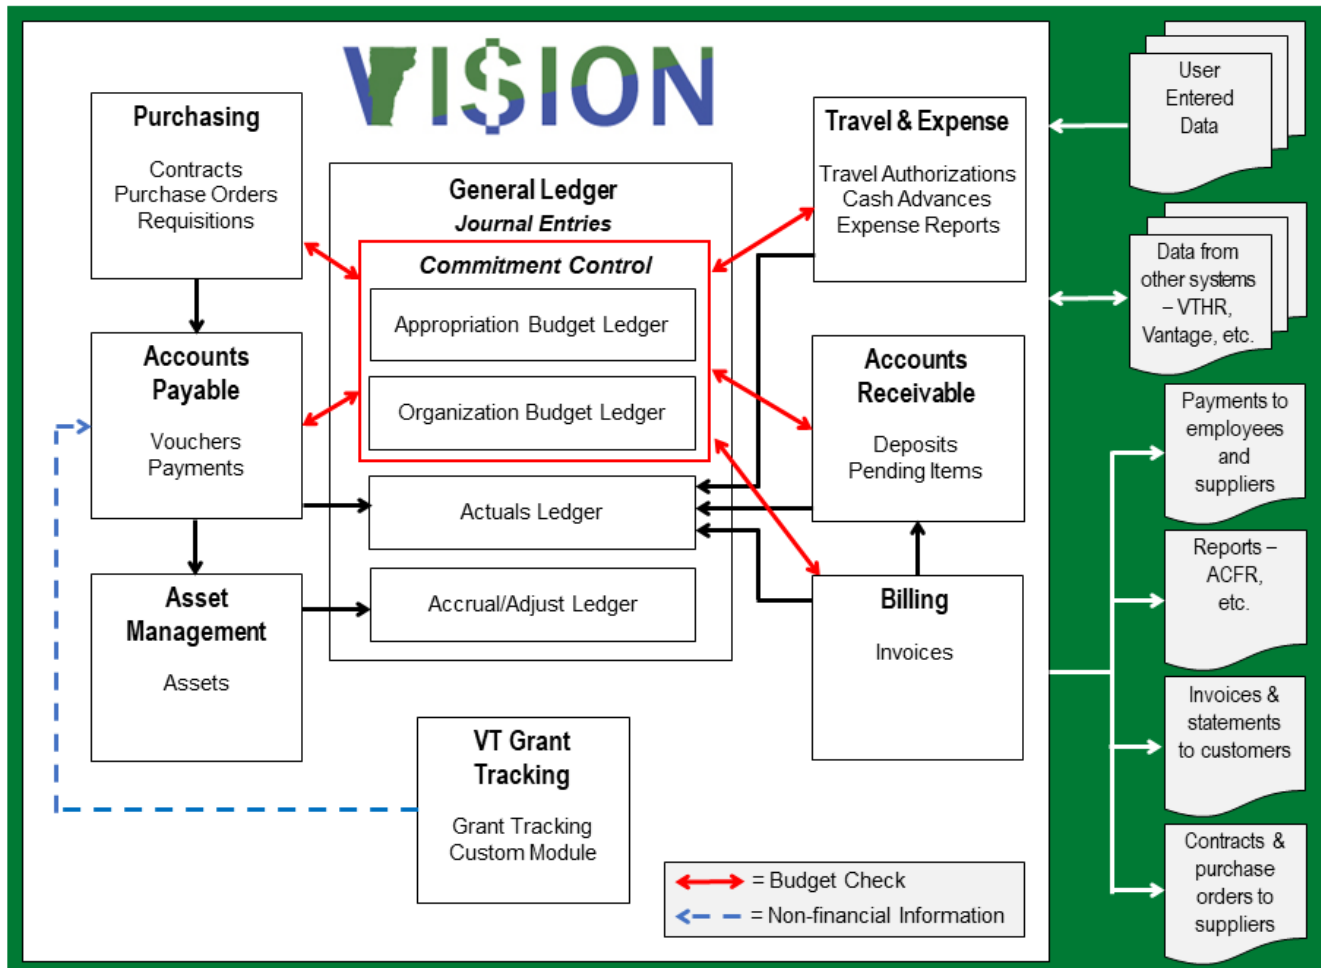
VI$ION

Purchasing

Contracts
Purchase Orders
Requisitions

General Ledger
Journal Entries

Commitment Control

Appropriation Budget Ledger

Organization Budget Ledger

Actuals Ledger

Accrual/Adjust Ledger

Travel & Expense

Travel Authorizations
Cash Advances
Expense Reports

User Entered Data

Data from other systems – VTHR, Vantage, etc.

Accounts Payable

Vouchers
Payments

Accounts Receivable

Deposits
Pending Items

Payments to employees and suppliers

Reports – ACFR, etc.

Asset Management

Assets

Billing

Invoices

Invoices & statements to customers

VT Grant Tracking

Grant Tracking
Custom Module

= Budget Check
= Non-financial Information

Contracts & purchase orders to suppliers